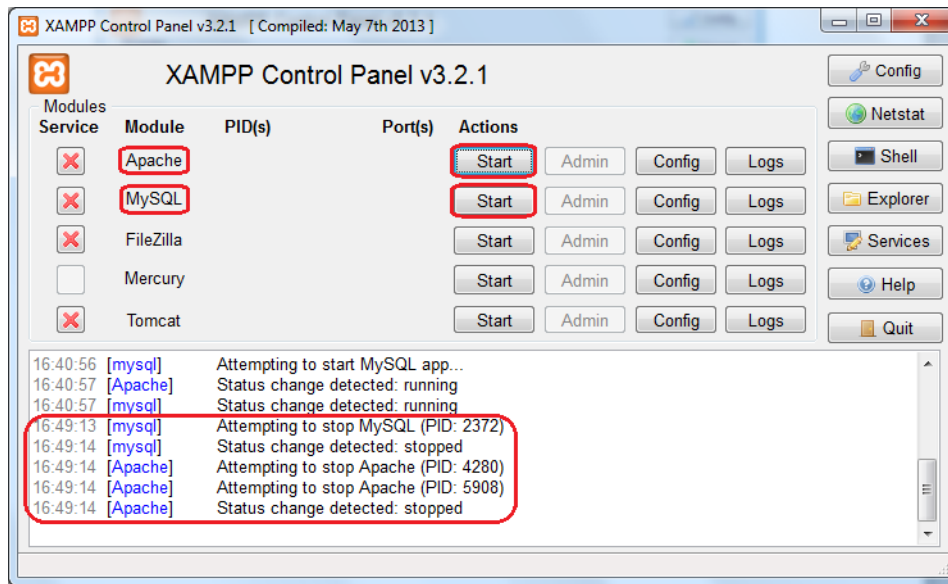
XAMPP Control Panel v3.2.1 [ Compiled: May 7th 2013 ]

XAMPP Control Panel v3.2.1

Config
Netstat
Shell
Explorer
Services
Help
Quit

Modules

| Service | Module | PID(s) | Port(s) | Actions | | | |
|---|---|---|---|---|---|---|---|
| | Apache | | | Start | Admin | Config | Logs |
| | MySQL | | | Start | Admin | Config | Logs |
| | FileZilla | | | Start | Admin | Config | Logs |
| | Mercury | | | Start | Admin | Config | Logs |
| | Tomcat | | | Start | Admin | Config | Logs |

16:40:56 [mysql] Attempting to start MySQL app...
16:40:57 [Apache] Status change detected: running
16:40:57 [mysql] Status change detected: running
16:49:13 [mysql] Attempting to stop MySQL (PID: 2372)
16:49:14 [mysql] Status change detected: stopped
16:49:14 [Apache] Attempting to stop Apache (PID: 4280)
16:49:14 [Apache] Attempting to stop Apache (PID: 5908)
16:49:14 [Apache] Status change detected: stopped